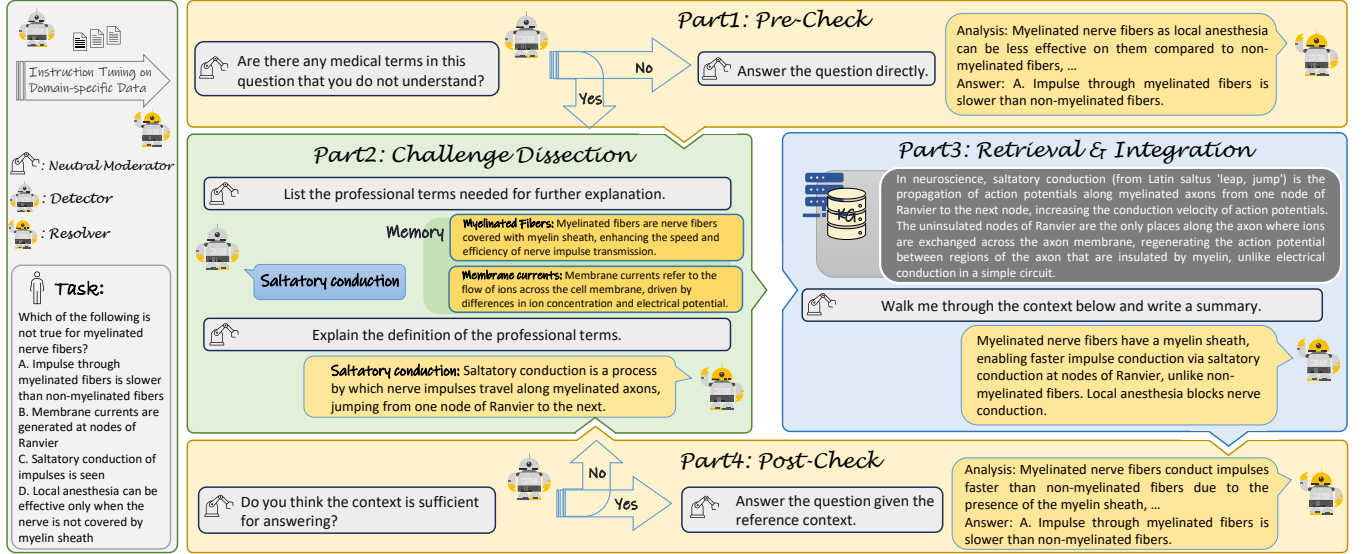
Instruction Tuning on Domain-specific Data

: Neutral Moderator

: Detector

: Resolver

Task:

Which of the following is not true for myelinated nerve fibers?
A. Impulse through myelinated fibers is slower than non-myelinated fibers
B. Membrane currents are generated at nodes of Ranvier
C. Saltatory conduction of impulses is seen
D. Local anesthesia can be effective only when the nerve is not covered by myelin sheath

Part1: Pre-Check

Are there any medical terms in this question that you do not understand?

No

Yes

Answer the question directly.

Analysis: Myelinated nerve fibers as local anesthesia can be less effective on them compared to non-myelinated fibers, ...
Answer: A. Impulse through myelinated fibers is slower than non-myelinated fibers.

Part2: Challenge Dissection

List the professional terms needed for further explanation.

Memory

Myelinated Fibers: Myelinated fibers are nerve fibers covered with myelin sheath, enhancing the speed and efficiency of nerve impulse transmission.

Membrane currents: Membrane currents refer to the flow of ions across the cell membrane, driven by differences in ion concentration and electrical potential.

Saltatory conduction

Explain the definition of the professional terms.

Saltatory conduction: Saltatory conduction is a process by which nerve impulses travel along myelinated axons, jumping from one node of Ranvier to the next.

Part3: Retrieval & Integration

KG

In neuroscience, saltatory conduction (from Latin saltus 'leap, jump') is the propagation of action potentials along myelinated axons from one node of Ranvier to the next node, increasing the conduction velocity of action potentials. The uninsulated nodes of Ranvier are the only places along the axon where ions are exchanged across the axon membrane, regenerating the action potential between regions of the axon that are insulated by myelin, unlike electrical conduction in a simple circuit.

Walk me through the context below and write a summary.

Myelinated nerve fibers have a myelin sheath, enabling faster impulse conduction via saltatory conduction at nodes of Ranvier, unlike non-myelinated fibers. Local anesthesia blocks nerve conduction.

Part4: Post-Check

No

Yes

Do you think the context is sufficient for answering?

Answer the question given the reference context.

Analysis: Myelinated nerve fibers conduct impulses faster than non-myelinated fibers due to the presence of the myelin sheath, ...
Answer: A. Impulse through myelinated fibers is slower than non-myelinated fibers.